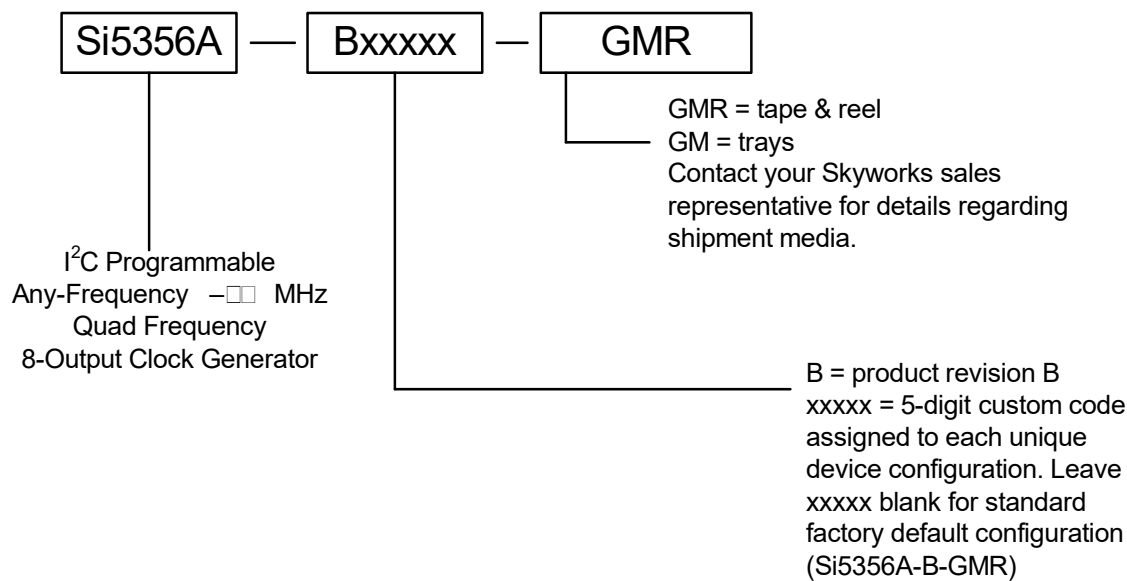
Si5356A — Bxxxxx — GMR

GMR = tape & reel
GM = trays
Contact your Skyworks sales representative for details regarding shipment media.

I$^2$C Programmable
Any-Frequency –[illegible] MHz
Quad Frequency
8-Output Clock Generator

B = product revision B
xxxxx = 5-digit custom code assigned to each unique device configuration. Leave xxxxx blank for standard factory default configuration (Si5356A-B-GMR)